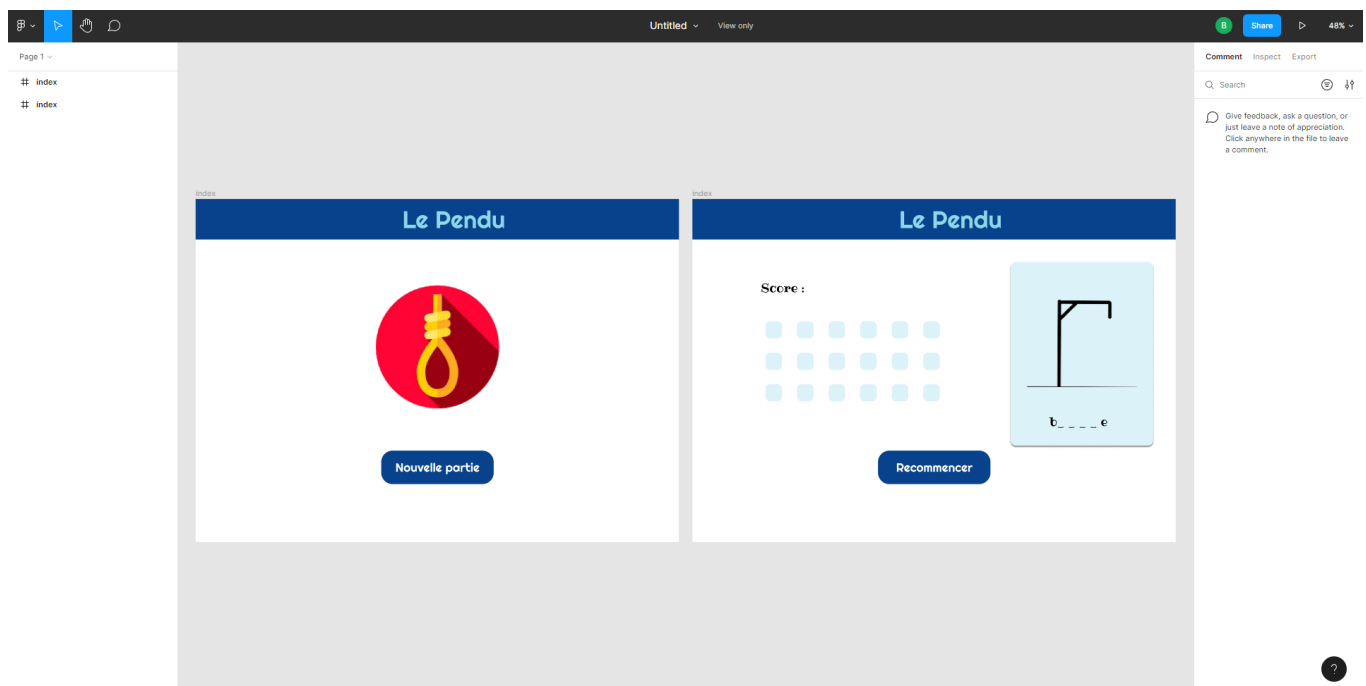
Untitled View only

B Share 48%

Page 1

# index

# index

Comment Inspect Export

Search

Give feedback, ask a question, or just leave a note of appreciation. Click anywhere in the file to leave a comment.

index

Le Pendu

Nouvelle partie

index

Le Pendu

Score :

b_ _ _ _ e

Recommencer

?